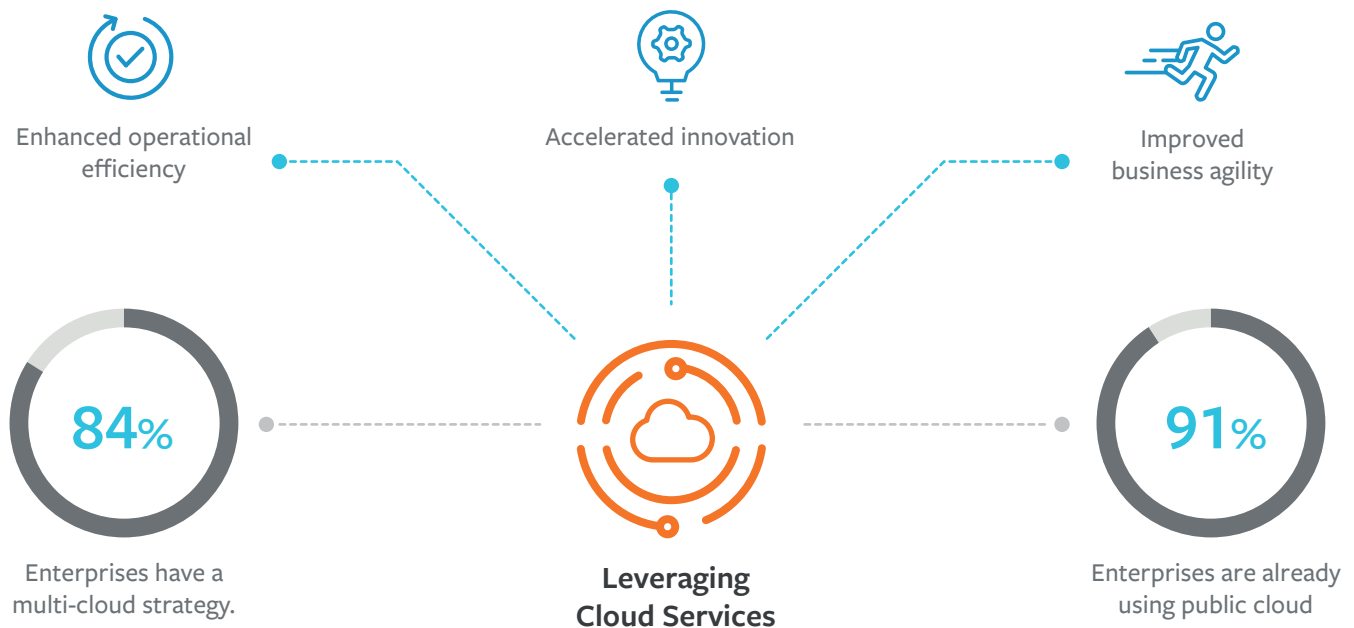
Enhanced operational efficiency

Accelerated innovation

Improved business agility

84%

Enterprises have a multi-cloud strategy.

Leveraging Cloud Services

91%

Enterprises are already using public cloud